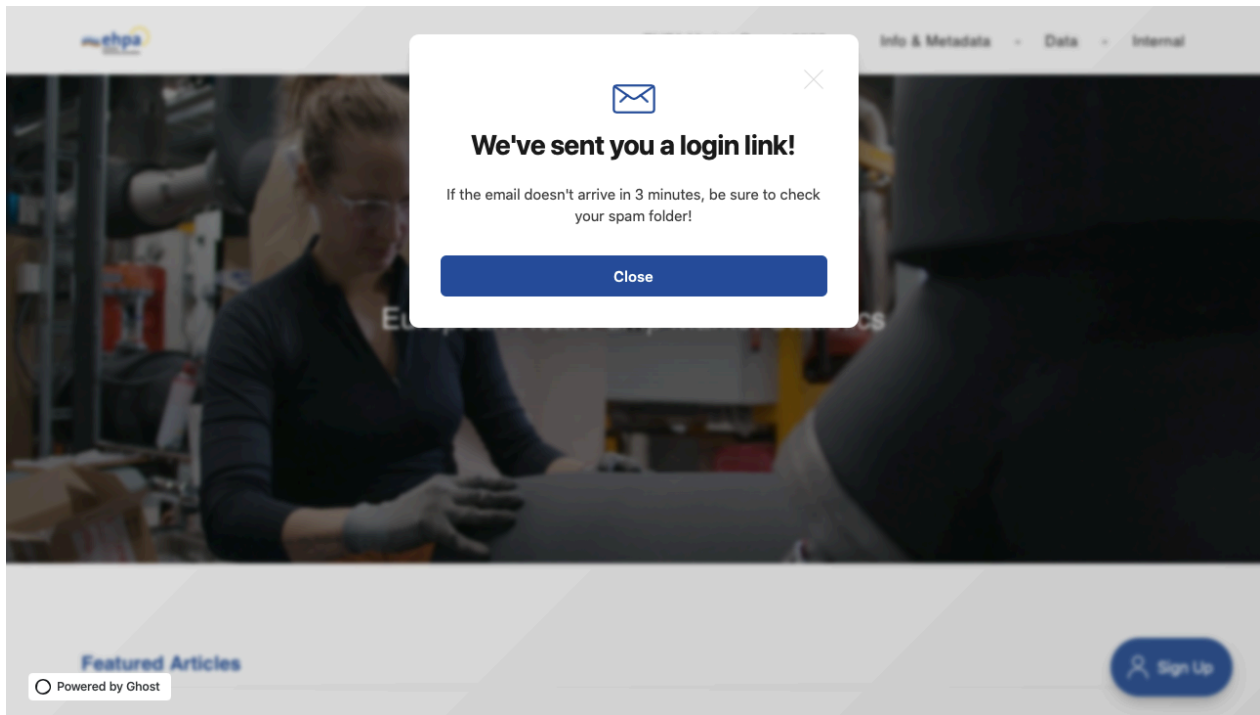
ehpa

Info & Metadata - Data - Internal

We've sent you a login link!

If the email doesn't arrive in 3 minutes, be sure to check your spam folder!

Close

Eu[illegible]cs

Featured Articles

Powered by Ghost

Sign Up